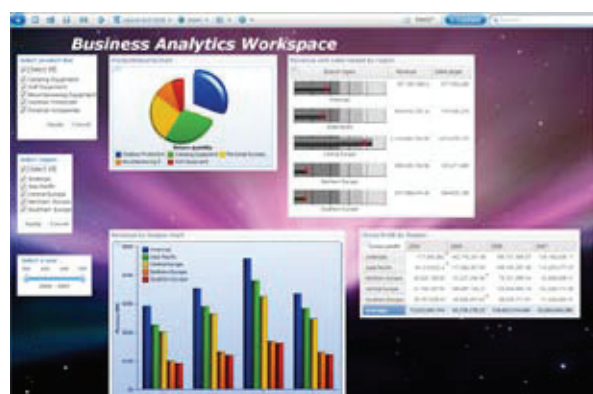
Business Analytics Workspace

Select product line
Select All
Camping Equipment
Golf Equipment
Mountaineering Equipment
Outdoor Protection
Personal Accessories
Apply Cancel

Select region
Select All
Americas
Asia Pacific
Central Europe
Northern Europe
Southern Europe
Apply Cancel

Select a year

Product line pie chart
Camping Equipment
Golf Equipment
Mountaineering Equipment
Outdoor Protection
Personal Accessories

Revenue with sales target by region

Revenue for Region Chart
Americas
Asia Pacific
Central Europe
Northern Europe
Southern Europe

Gross Profit by Region
2004 2005 2006 2007
Americas
Asia Pacific
Central Europe
Northern Europe
Southern Europe
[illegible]